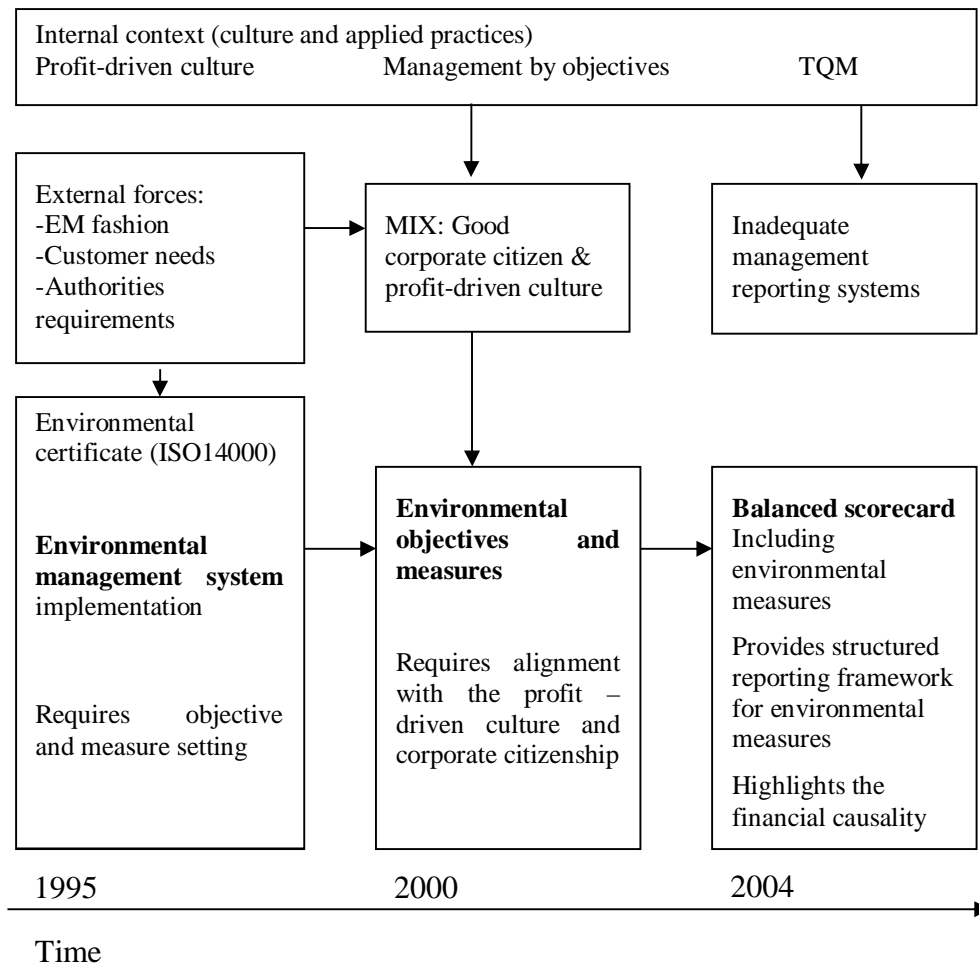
Internal context (culture and applied practices)
Profit-driven culture Management by objectives TQM

External forces:
-EM fashion
-Customer needs
-Authorities requirements

MIX: Good corporate citizen & profit-driven culture

Inadequate management reporting systems

Environmental certificate (ISO14000)

**Environmental management system** implementation

Requires objective and measure setting

**Environmental objectives and measures**

Requires alignment with the profit – driven culture and corporate citizenship

**Balanced scorecard**
Including environmental measures

Provides structured reporting framework for environmental measures

Highlights the financial causality

1995 2000 2004

Time